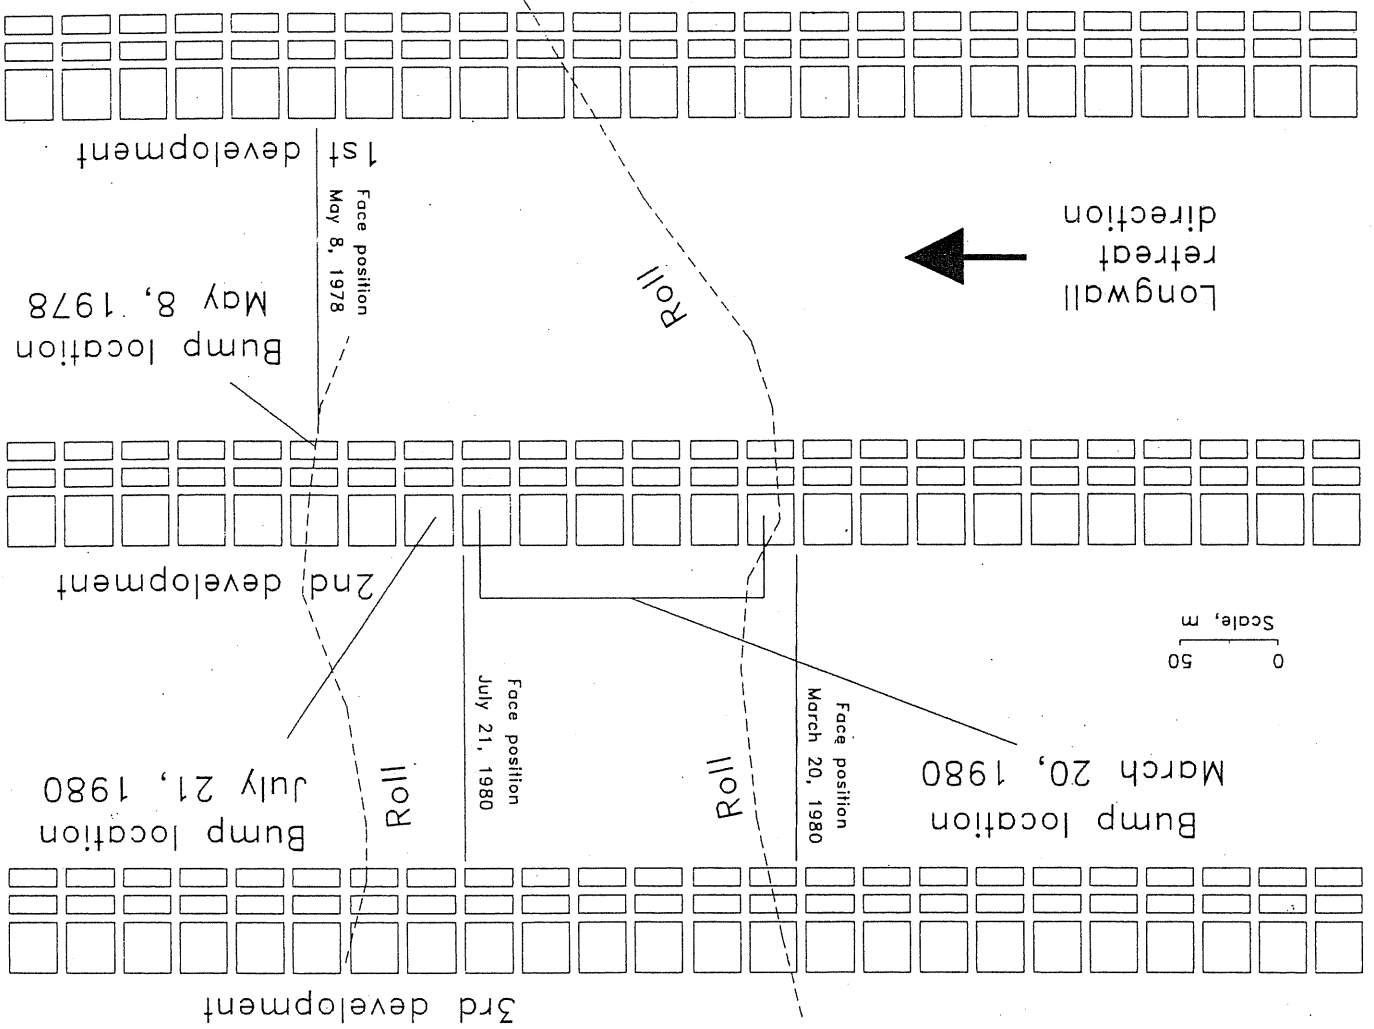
1st development

Face position
May 8, 1978

Longwall
retreat
direction

Roll

Bump location
May 8, 1978

2nd development

Scale, m
0 50

Face position
July 21, 1980

Face position
March 20, 1980

Bump location
March 20, 1980

Bump location
July 21, 1980

Roll

Roll

3rd development